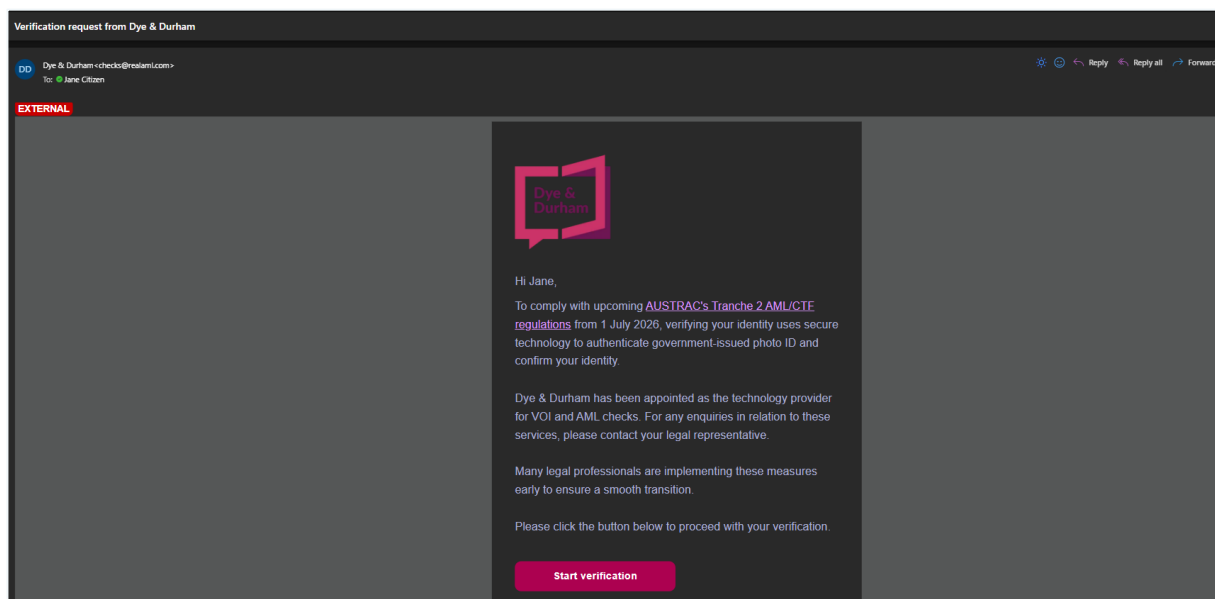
Verification request from Dye & Durham

DD
Dye & Durham <checks@realaml.com>
To: Jane Citizen

Reply
Reply all
Forward

EXTERNAL

Dye & Durham

Hi Jane,

To comply with upcoming AUSTRAC's Tranche 2 AML/CTF regulations from 1 July 2026, verifying your identity uses secure technology to authenticate government-issued photo ID and confirm your identity.

Dye & Durham has been appointed as the technology provider for VOI and AML checks. For any enquiries in relation to these services, please contact your legal representative.

Many legal professionals are implementing these measures early to ensure a smooth transition.

Please click the button below to proceed with your verification.

Start verification